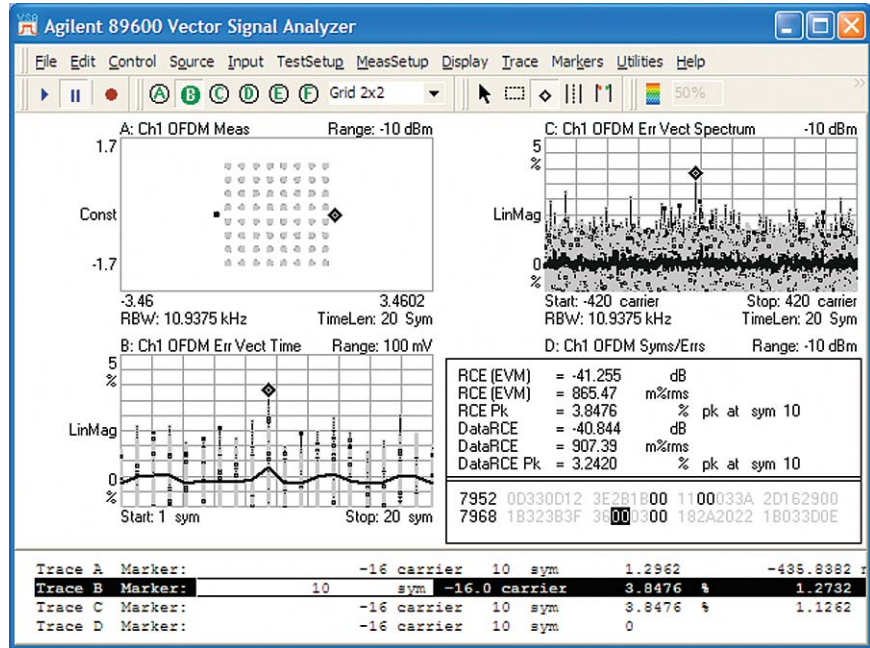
VSA Agilent 89600 Vector Signal Analyzer

File Edit Control Source Input TestSetup MeasSetup Display Trace Markers Utilities Help

A B C D E F Grid 2x2 50%

A: Ch1 OFDM Meas Range: -10 dBm
1.7
Const
-1.7
-3.46 3.4602
RBW: 10.9375 kHz TimeLen: 20 Sym

C: Ch1 OFDM Err Vect Spectrum -10 dBm
5 %
LinMag
0 %
Start: -420 carrier Stop: 420 carrier
RBW: 10.9375 kHz TimeLen: 20 Sym

B: Ch1 OFDM Err Vect Time Range: 100 mV
5 %
LinMag
0 %
Start: 1 sym Stop: 20 sym

D: Ch1 OFDM Syms/Errs Range: -10 dBm

| | | | | |
|---|---|---|---|---|
| RCE (EVM) | = -41.255 | dB | | |
| RCE (EVM) | = 865.47 | m%rms | | |
| RCE Pk | = 3.8476 | % | pk at | sym 10 |
| DataRCE | = -40.844 | dB | | |
| DataRCE | = 907.39 | m%rms | | |
| DataRCE Pk | = 3.2420 | % | pk at | sym 10 |

7952 0D330D12 3E2B1B00 1100033A 2D162900
7968 1B323B3F 36000300 182A2022 1B033D0E

| | | | | | | |
|---|---|---|---|---|---|---|
| Trace A | Marker: | -16 carrier | 10 | sym | 1.2962 | -435.8382 r |
| Trace B | Marker: | 10 sym | -16.0 carrier | | 3.8476 % | 1.2732 |
| Trace C | Marker: | -16 carrier | 10 | sym | 3.8476 % | 1.1262 |
| Trace D | Marker: | -16 carrier | 10 | sym | 0 | |